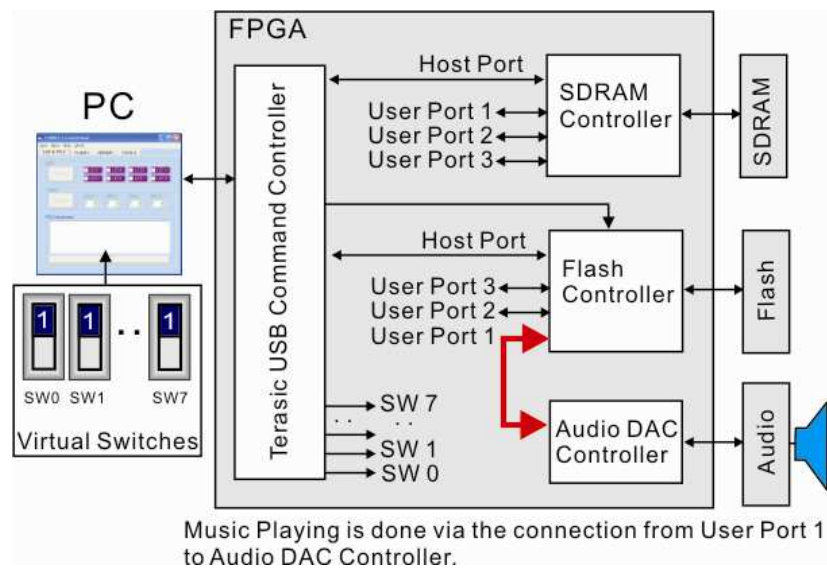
FPGA

PC

Terasic USB Command Controller

Host Port

User Port 1
User Port 2
User Port 3

SDRAM Controller

SDRAM

Host Port

User Port 3
User Port 2
User Port 1

Flash Controller

Flash

1 1 1

SW0 SW1 SW7

Virtual Switches

SW 7
SW 1
SW 0

Audio DAC Controller

Audio

Music Playing is done via the connection from User Port 1 to Audio DAC Controller.